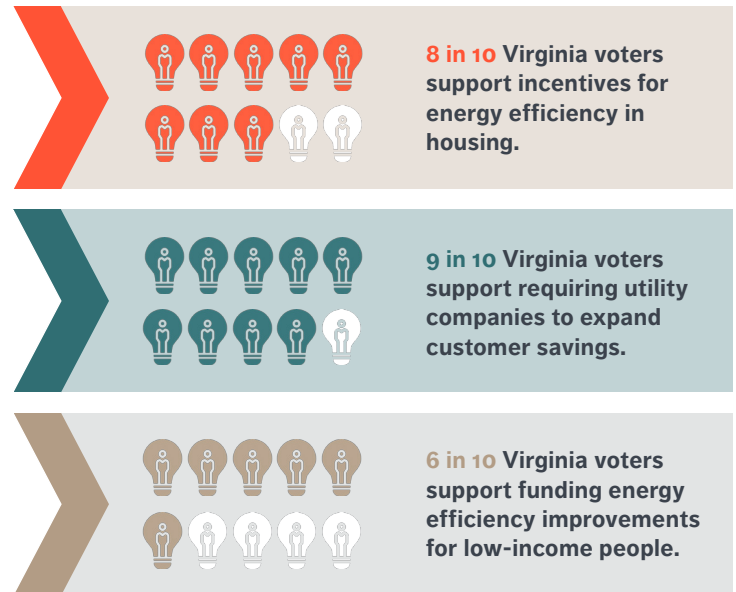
8 in 10 Virginia voters support incentives for energy efficiency in housing.

9 in 10 Virginia voters support requiring utility companies to expand customer savings.

6 in 10 Virginia voters support funding energy efficiency improvements for low-income people.